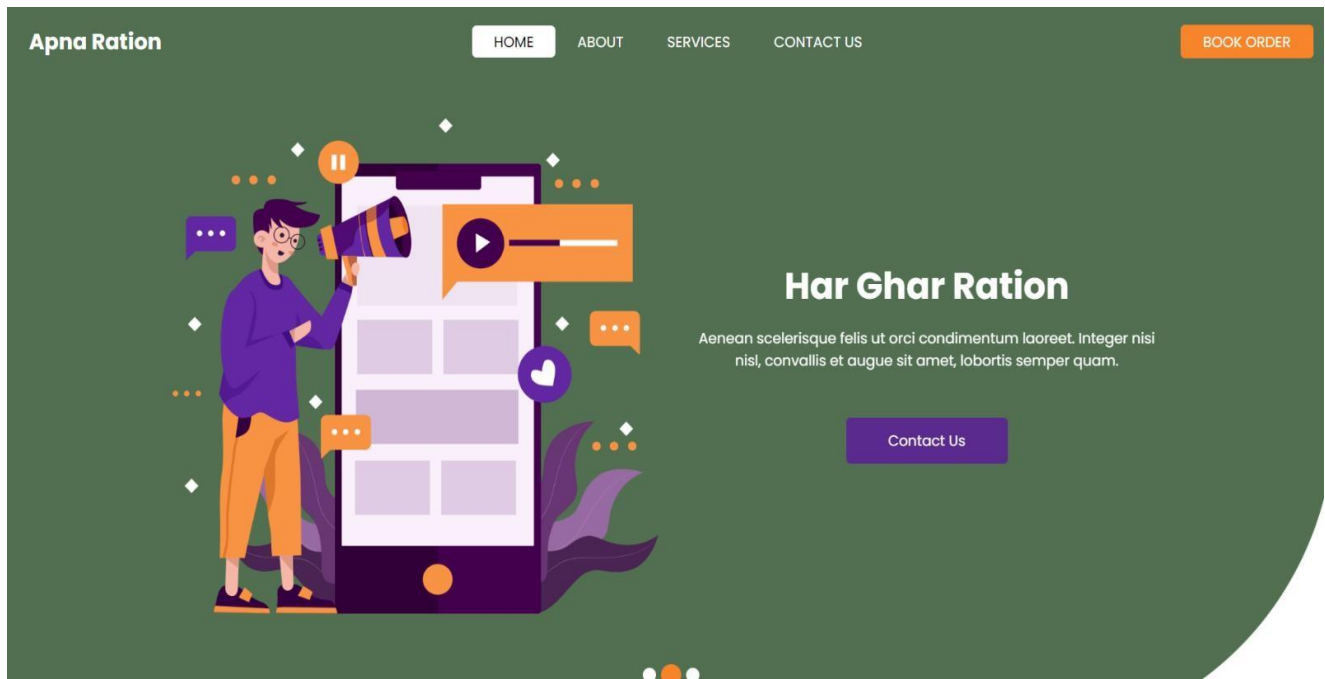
Apna Ration

HOME ABOUT SERVICES CONTACT US

BOOK ORDER

Har Ghar Ration

Aenean scelerisque felis ut orci condimentum laoreet. Integer nisi nisl, convallis et augue sit amet, lobortis semper quam.

Contact Us